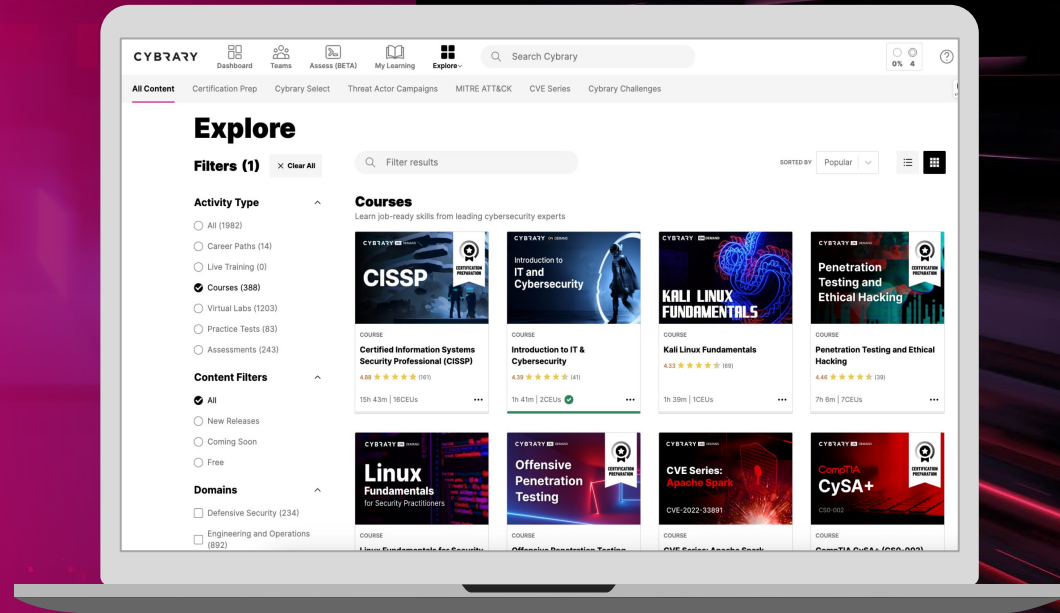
CYBRARY Dashboard Teams Assess (BETA) My Learning Explore

Search Cybrary

0% 4

All Content Certification Prep Cybrary Select Threat Actor Campaigns MITRE ATT&CK CVE Series Cybrary Challenges

Explore

Filters (1) × Clear All

Filter results

SORTED BY Popular

Activity Type

All (1982)
Career Paths (14)
Live Training (0)
Courses (388)
Virtual Labs (1203)
Practice Tests (83)
Assessments (243)

Content Filters

All
New Releases
Coming Soon
Free

Domains

Defensive Security (234)
Engineering and Operations (892)

Courses
Learn job-ready skills from leading cybersecurity experts

CYBRARY ON DEMAND CISSP CERTIFICATION PREPARATION
COURSE
Certified Information Systems Security Professional (CISSP)
4.68 (161)
15h 43m | 16CEUs

CYBRARY ON DEMAND Introduction to IT and Cybersecurity
COURSE
Introduction to IT & Cybersecurity
4.39 (41)
1h 41m | 2CEUs

CYBRARY ON DEMAND KALI LINUX FUNDAMENTALS
COURSE
Kali Linux Fundamentals
4.33 (69)
1h 39m | 1CEUs

CYBRARY ON DEMAND Penetration Testing and Ethical Hacking CERTIFICATION PREPARATION
COURSE
Penetration Testing and Ethical Hacking
4.46 (39)
7h 6m | 7CEUs

CYBRARY ON DEMAND Linux Fundamentals for Security Practitioners
COURSE

CYBRARY ON DEMAND Offensive Penetration Testing CERTIFICATION PREPARATION
COURSE

CYBRARY ON DEMAND CVE Series: Apache Spark CVE-2022-33891
COURSE

CYBRARY ON DEMAND CompTIA CySA+ CS0-002 CERTIFICATION PREPARATION
COURSE